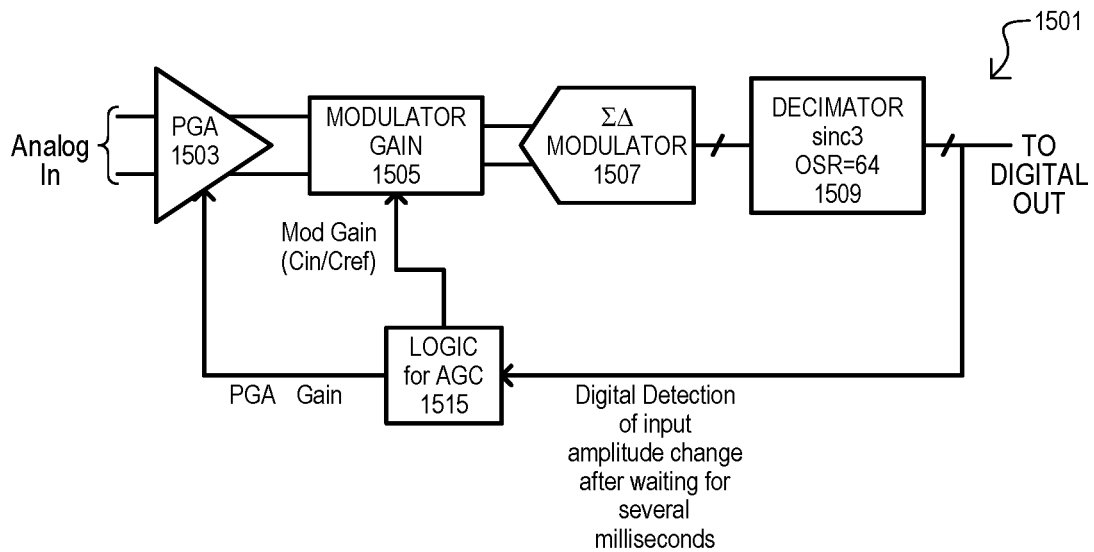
1501

Analog In

PGA 1503

MODULATOR GAIN 1505

$\Sigma\Delta$ MODULATOR 1507

DECIMATOR sinc3 OSR=64 1509

TO DIGITAL OUT

Mod Gain (Cin/Cref)

LOGIC for AGC 1515

PGA Gain

Digital Detection of input amplitude change after waiting for several milliseconds